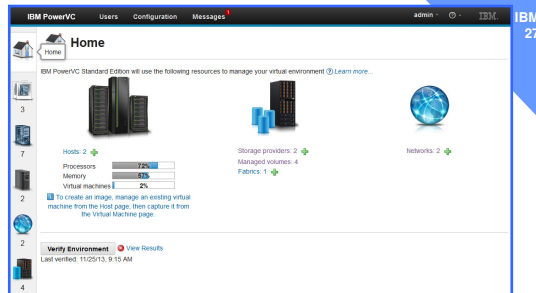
IBM PowerVC Users Configuration Messages 1 admin IBM.

IBM
27

Home

Home

3

7

2

2

4

IBM PowerVC Standard Edition will use the following resources to manage your virtual environment ? Learn more...

Hosts: 2

Processors 72%
Memory 57%
Virtual machines 2%

To create an image, manage an existing virtual machine from the Host page, then capture it from the Virtual Machine page.

Storage providers: 2
Managed volumes: 4
Fabrics: 1

Networks: 2

Verify Environment View Results
Last verified: 11/25/13, 9:15 AM